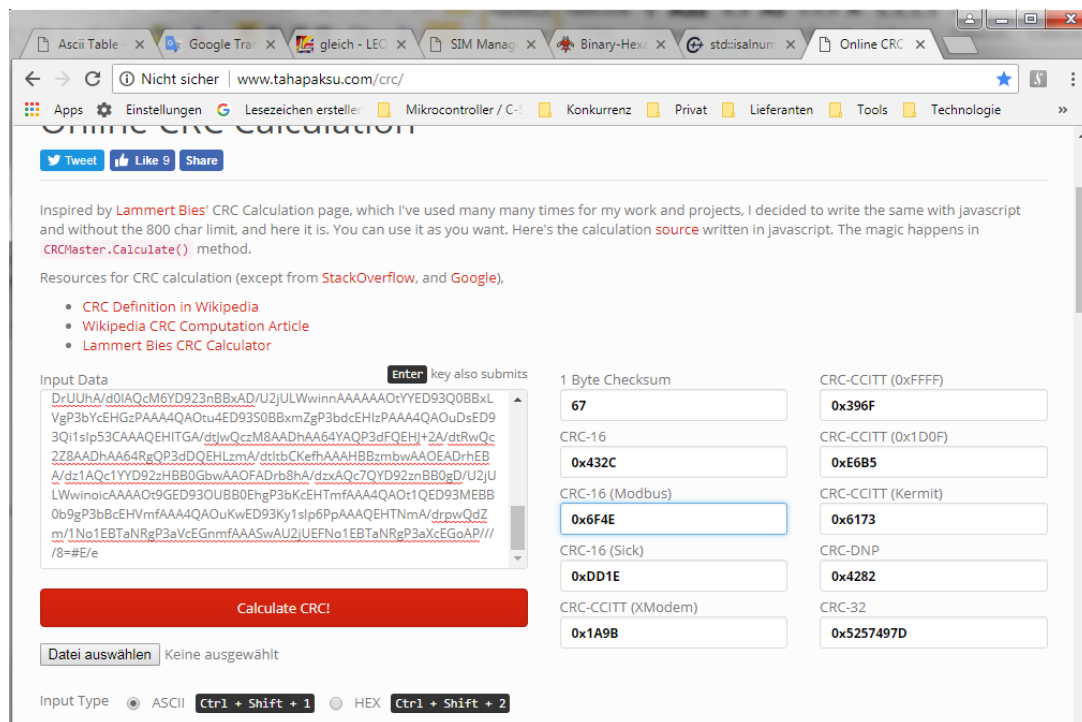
Ascii Table × Google Trar × gleich - LEC × SIM Manag × Binary-Hexa × std::isalnum × Online CRC ×

Nicht sicher | www.tahapaksu.com/crc/

Apps Einstellungen Lesezeichen erstellen Mikrocontroller / C-S Konkurrenz Privat Lieferanten Tools Technologie »

Online CRC Calculation

Tweet Like 9 Share

Inspired by Lammert Bies' CRC Calculation page, which I've used many many times for my work and projects, I decided to write the same with javascript and without the 800 char limit, and here it is. You can use it as you want. Here's the calculation source written in javascript. The magic happens in CRCMaster.Calculate() method.

Resources for CRC calculation (except from StackOverflow, and Google),

- CRC Definition in Wikipedia
- Wikipedia CRC Computation Article
- Lammert Bies CRC Calculator

Input Data

Enter key also submits

DrUUhA/d0IAQcM6YD923nBBxAD/U2jULWwinnAAAAAAOtYYED93Q0BBxLVgP3bYcEHGzPAAA4QAOtu4ED93S0BBxmZgP3bdcEHIzPAAA4QAOuDsED93Qi1sIp53CAAAQEHITGA/dtJwQczM8AADhAA64YAQP3dFQEHJ+2A/dtRwQc2Z8AADhAA64RgQP3dDQEHLzmA/dtltbCKefhAAAHBBzmbwAAOEADrhEBA/dz1AQc1YYD92zHBB0GbwAAOFADrb8hA/dzxAQc7QYD92znBB0gD/U2jULWwinoicAAAAOt9GED93OUBB0EhgP3bKcEHTmfAAA4QAOt1QED93MEBB0b9gP3bBcEHVmfAAA4QAOuKwED93Ky1sIp6PpAAAQEHTNmA/drpwQdZm/1No1EBTaNRgP3aVcEGnmfAAASwAU2jUEFNo1EBTaNRgP3aXcEGoAP////8=#E/e

Calculate CRC!

Datei auswählen Keine ausgewählt

Input Type ASCII Ctrl + Shift + 1 HEX Ctrl + Shift + 2

1 Byte Checksum
67

CRC-CCITT (0xFFFF)
0x396F

CRC-16
0x432C

CRC-CCITT (0x1D0F)
0xE6B5

CRC-16 (Modbus)
0x6F4E

CRC-CCITT (Kermit)
0x6173

CRC-16 (Sick)
0xDD1E

CRC-DNP
0x4282

CRC-CCITT (XModem)
0x1A9B

CRC-32
0x5257497D